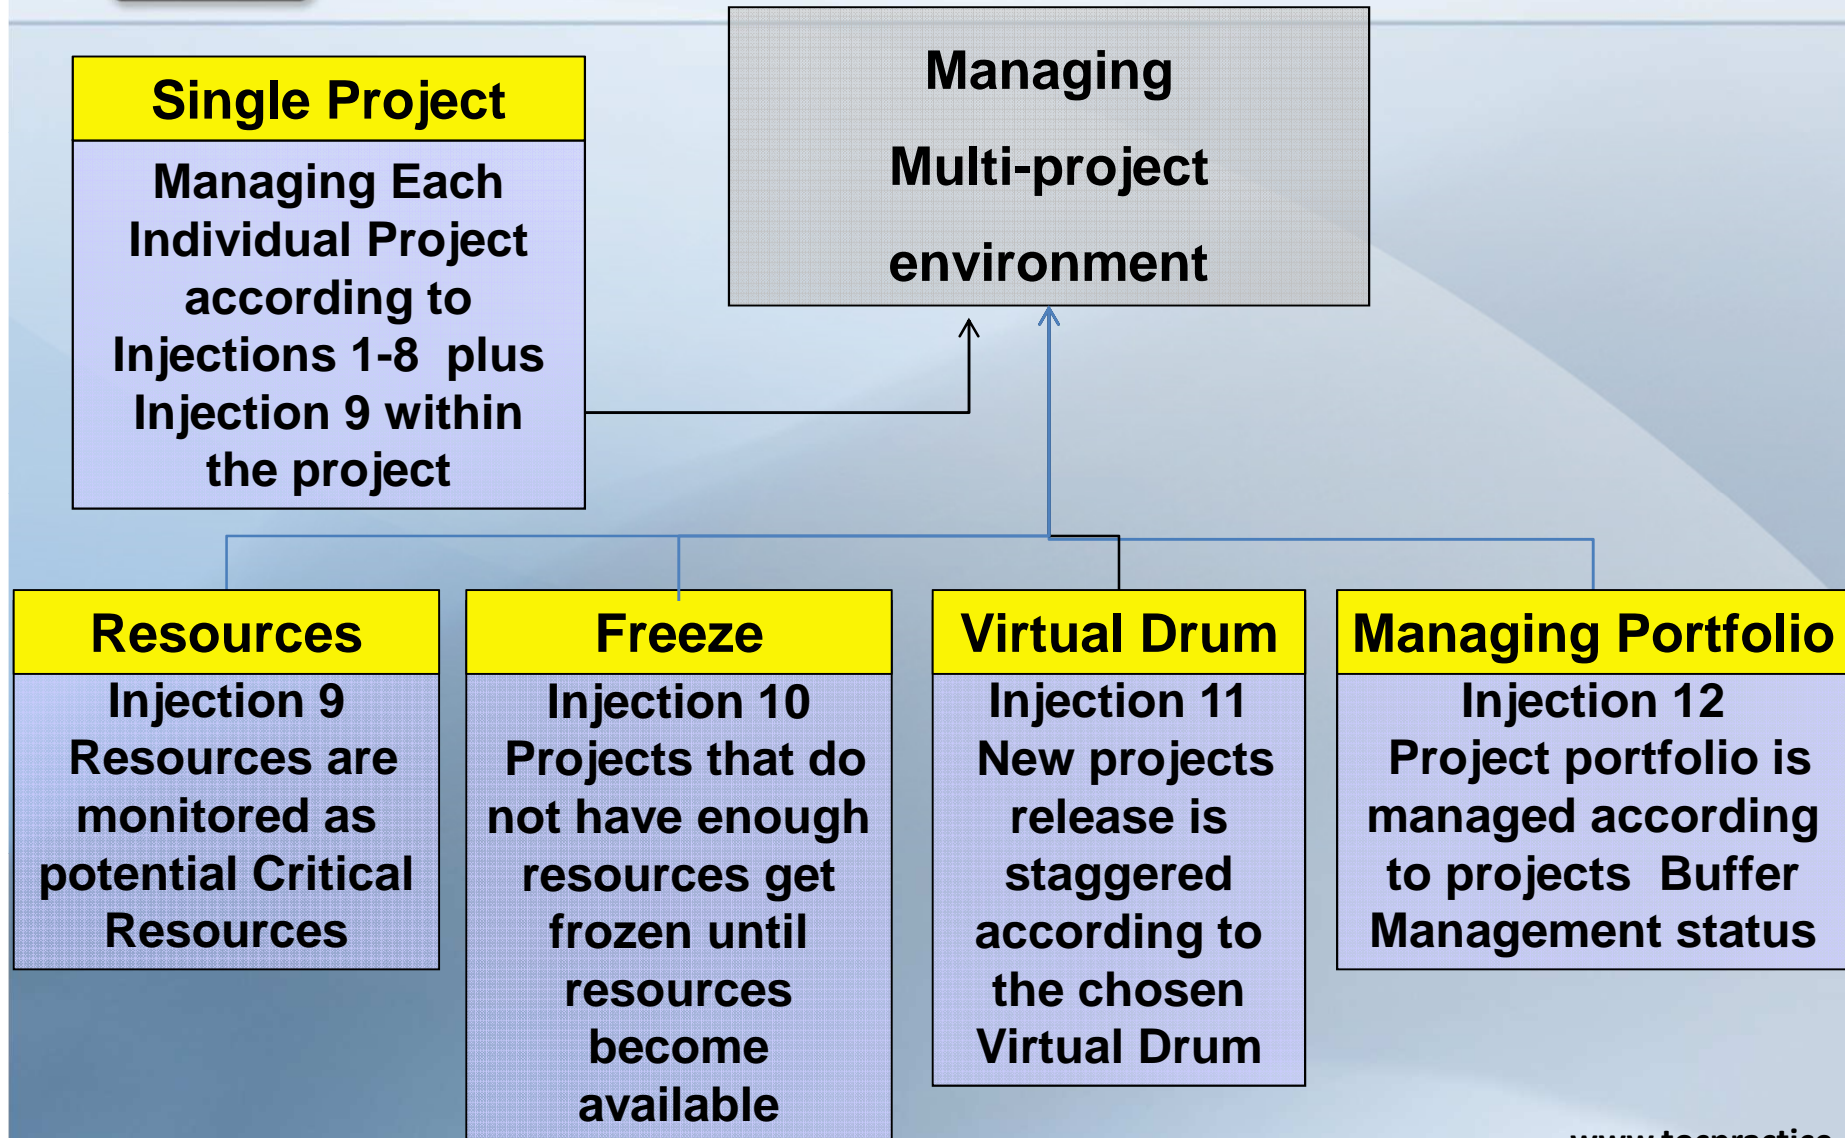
Single Project

Managing Each Individual Project according to Injections 1-8 plus Injection 9 within the project

Managing Multi-project environment

Resources

Injection 9 Resources are monitored as potential Critical Resources

Freeze

Injection 10 Projects that do not have enough resources get frozen until resources become available

Virtual Drum

Injection 11 New projects release is staggered according to the chosen Virtual Drum

Managing Portfolio

Injection 12 Project portfolio is managed according to projects Buffer Management status

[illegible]